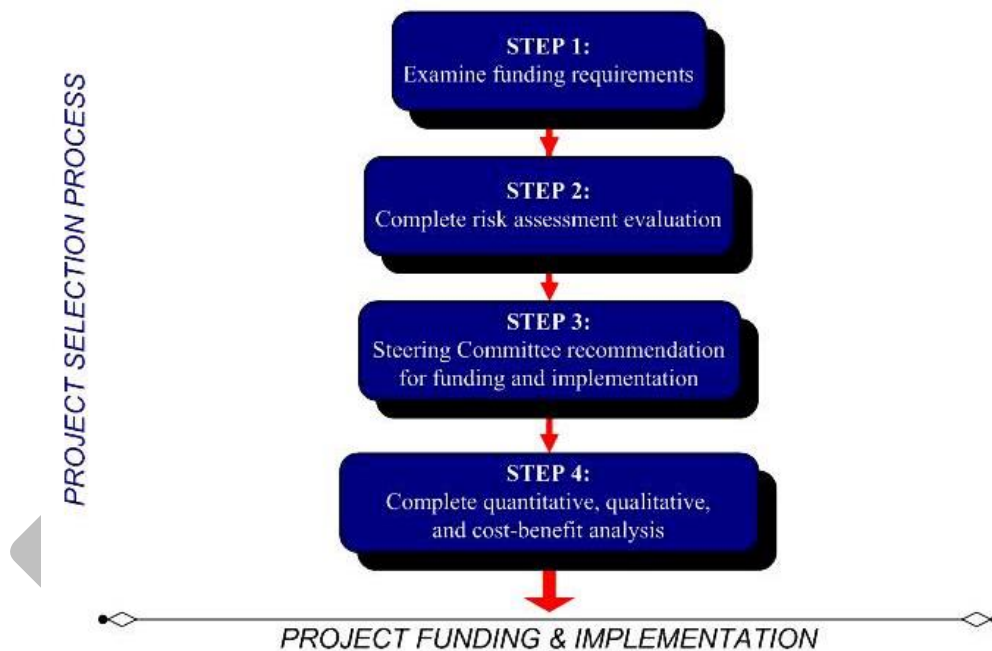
PROJECT SELECTION PROCESS

STEP 1:
Examine funding requirements

STEP 2:
Complete risk assessment evaluation

STEP 3:
Steering Committee recommendation for funding and implementation

STEP 4:
Complete quantitative, qualitative, and cost-benefit analysis

PROJECT FUNDING & IMPLEMENTATION